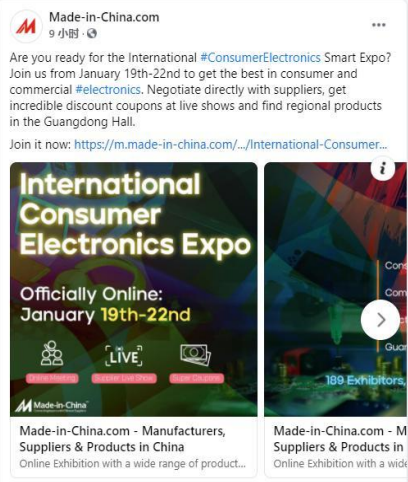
Made-in-China.com
9 小时 ·

Are you ready for the International #ConsumerElectronics Smart Expo? Join us from January 19th-22nd to get the best in consumer and commercial #electronics. Negotiate directly with suppliers, get incredible discount coupons at live shows and find regional products in the Guangdong Hall.

Join it now: https://m.made-in-china.com/.../International-Consumer...

International Consumer Electronics Expo

Officially Online: January 19th-22nd

LIVE

Online Meeting
Supplier Live Show
Super Coupons

Made-in-China

Con
Con
Guar
189 Exhibitors

i

Made-in-China.com - Manufacturers, Suppliers & Products in China
Online Exhibition with a wide range of product...

Made-in-China.com - M
Suppliers & Products in
Online Exhibition with a wide